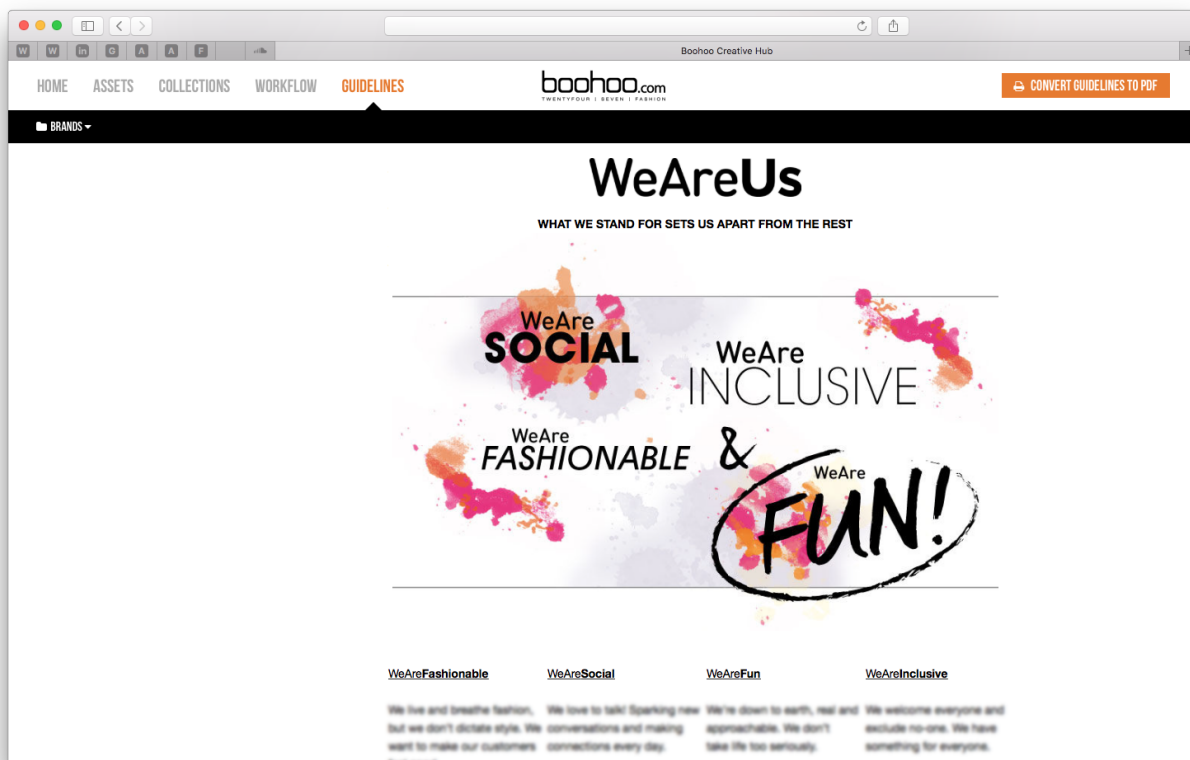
W W in G A A F

Boohoo Creative Hub

HOME ASSETS COLLECTIONS WORKFLOW GUIDELINES

boohoo.com
TWENTYFOUR | SEVEN | FASHION

CONVERT GUIDELINES TO PDF

BRANDS

WeAreUs

WHAT WE STAND FOR SETS US APART FROM THE REST

WeAre SOCIAL

WeAre INCLUSIVE

WeAre FASHIONABLE

&

WeAre FUN!

WeAreFashionable

We live and breathe fashion, but we don't dictate style. We want to make our customers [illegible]

WeAreSocial

We love to talk! Sparking new conversations and making connections every day.

WeAreFun

We're down to earth, real and approachable. We don't take life too seriously.

WeAreInclusive

We welcome everyone and exclude no-one. We have something for everyone.